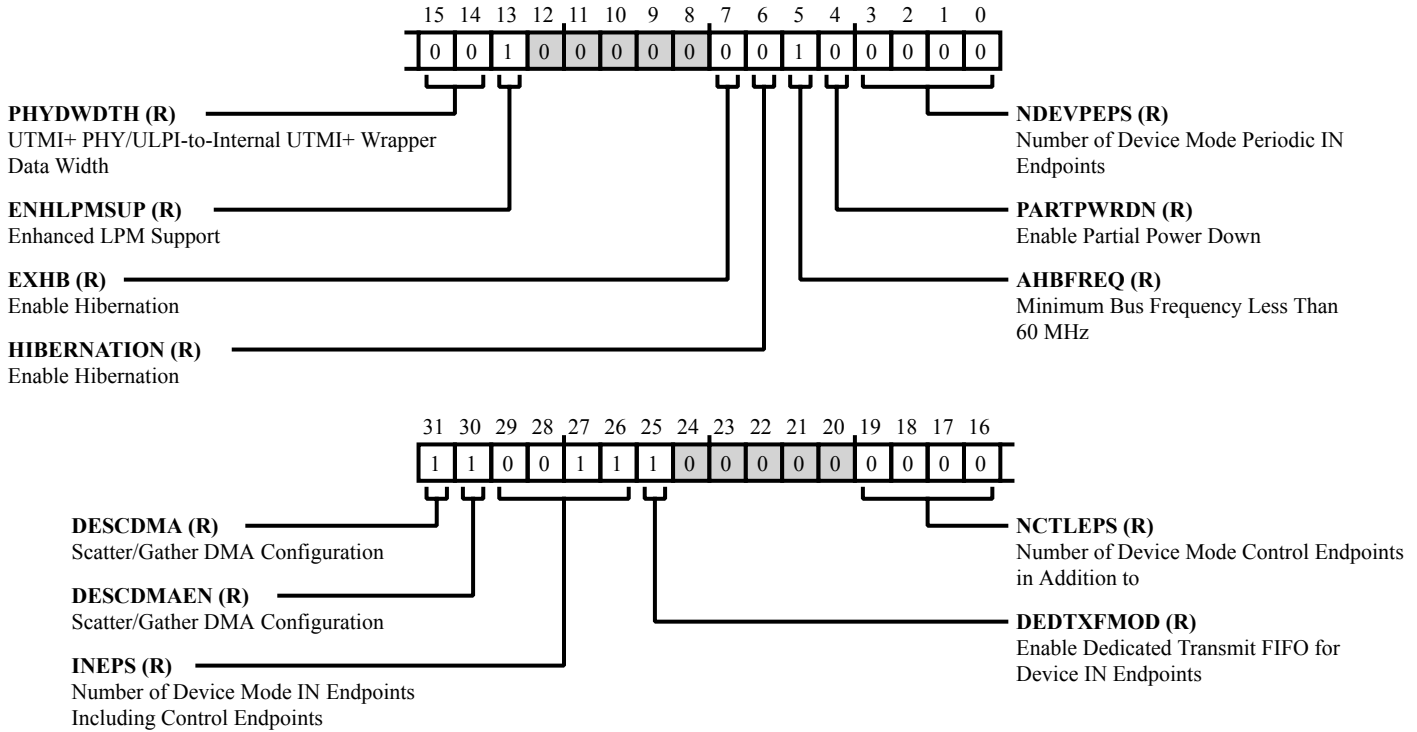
15 14 13 12 11 10 9 8 7 6 5 4 3 2 1 0

0 0 1 0 0 0 0 0 0 0 1 0 0 0 0 0

PHYDWDTH (R)
UTMI+ PHY/ULPI-to-Internal UTMI+ Wrapper Data Width

ENHLPMSUP (R)
Enhanced LPM Support

EXHB (R)
Enable Hibernation

HIBERNATION (R)
Enable Hibernation

NDEVPEPS (R)
Number of Device Mode Periodic IN Endpoints

PARTPWRDN (R)
Enable Partial Power Down

AHBFREQ (R)
Minimum Bus Frequency Less Than 60 MHz

31 30 29 28 27 26 25 24 23 22 21 20 19 18 17 16

1 1 0 0 1 1 1 0 0 0 0 0 0 0 0 0

DESCDMA (R)
Scatter/Gather DMA Configuration

DESCDMAEN (R)
Scatter/Gather DMA Configuration

INEPS (R)
Number of Device Mode IN Endpoints Including Control Endpoints

NCTLEPS (R)
Number of Device Mode Control Endpoints in Addition to

DEDTXFMOD (R)
Enable Dedicated Transmit FIFO for Device IN Endpoints